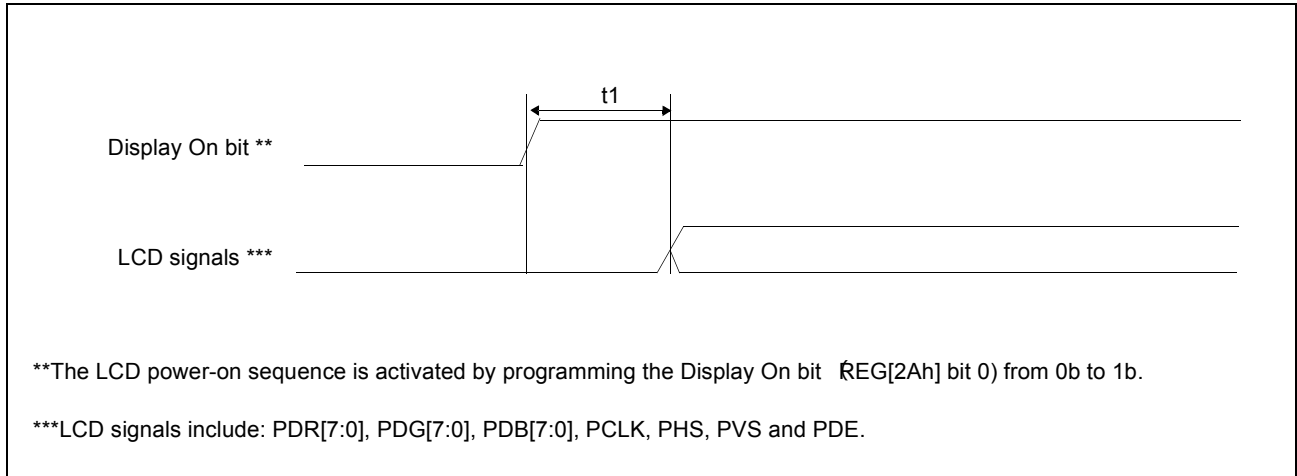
t1

Display On bit **

LCD signals ***

**The LCD power-on sequence is activated by programming the Display On bit (REG[2Ah] bit 0) from 0b to 1b.

***LCD signals include: PDR[7:0], PDG[7:0], PDB[7:0], PCLK, PHS, PVS and PDE.